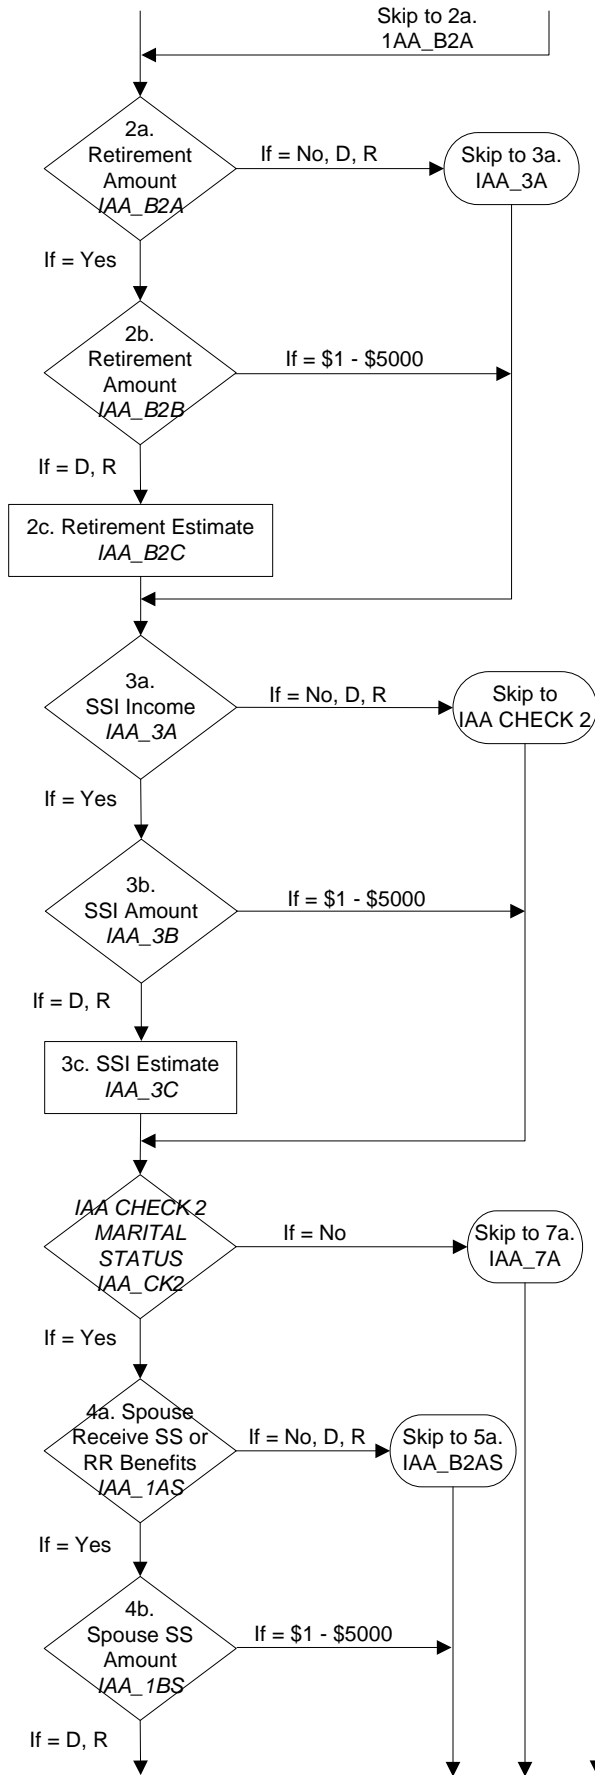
Skip to 2a.
1AA_B2A

2a.
Retirement
Amount
IAA_B2A

If = No, D, R

Skip to 3a.
IAA_3A

If = Yes

2b.
Retirement
Amount
IAA_B2B

If = \$1 - \$5000

If = D, R

2c. Retirement Estimate
IAA_B2C

3a.
SSI Income
IAA_3A

If = No, D, R

Skip to
IAA CHECK 2

If = Yes

3b.
SSI Amount
IAA_3B

If = \$1 - \$5000

If = D, R

3c. SSI Estimate
IAA_3C

IAA CHECK 2
MARITAL
STATUS
IAA_CK2

If = No

Skip to 7a.
IAA_7A

If = Yes

4a. Spouse
Receive SS or
RR Benefits
IAA_1AS

If = No, D, R

Skip to 5a.
IAA_B2AS

If = Yes

4b.
Spouse SS
Amount
IAA_1BS

If = \$1 - \$5000

If = D, R